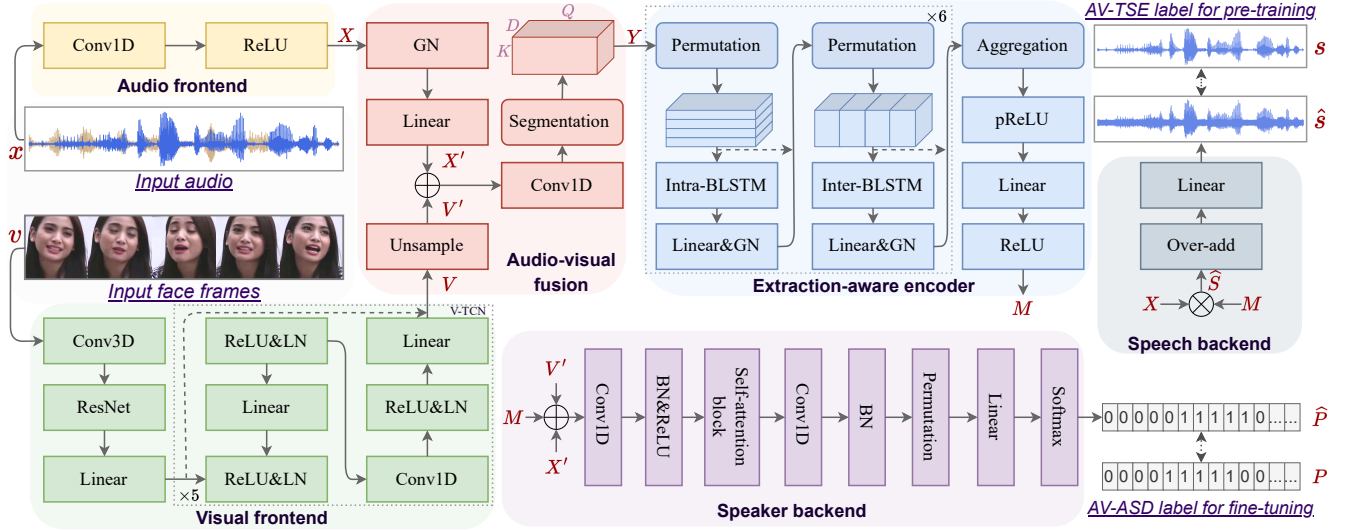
Conv1D
ReLU
Audio frontend
$X$
$x$
Input audio
$v$
Input face frames
GN
Linear
$X'$
$V'$
Unsample
$V$
$D$
$Q$
$K$
$Y$
Segmentation
Conv1D
Audio-visual fusion
×6
Permutation
Intra-BLSTM
Linear&GN
Permutation
Inter-BLSTM
Linear&GN
Aggregation
pReLU
Linear
ReLU
$M$
Extraction-aware encoder
AV-TSE label for pre-training
$s$
$\hat{s}$
Linear
Over-add
$\hat{S}$
$X$
$M$
Speech backend
Conv3D
ResNet
Linear
×5
V-TCN
ReLU&LN
Linear
ReLU&LN
Linear
ReLU&LN
Conv1D
Visual frontend
$V'$
$M$
$X'$
Conv1D
BN&ReLU
Self-attention block
Conv1D
BN
Permutation
Linear
Softmax
Speaker backend
0 0 0 0 0 1 1 1 1 1 0 ......
$\hat{P}$
0 0 0 0 1 1 1 1 1 0 0 ......
$P$
AV-ASD label for fine-tuning